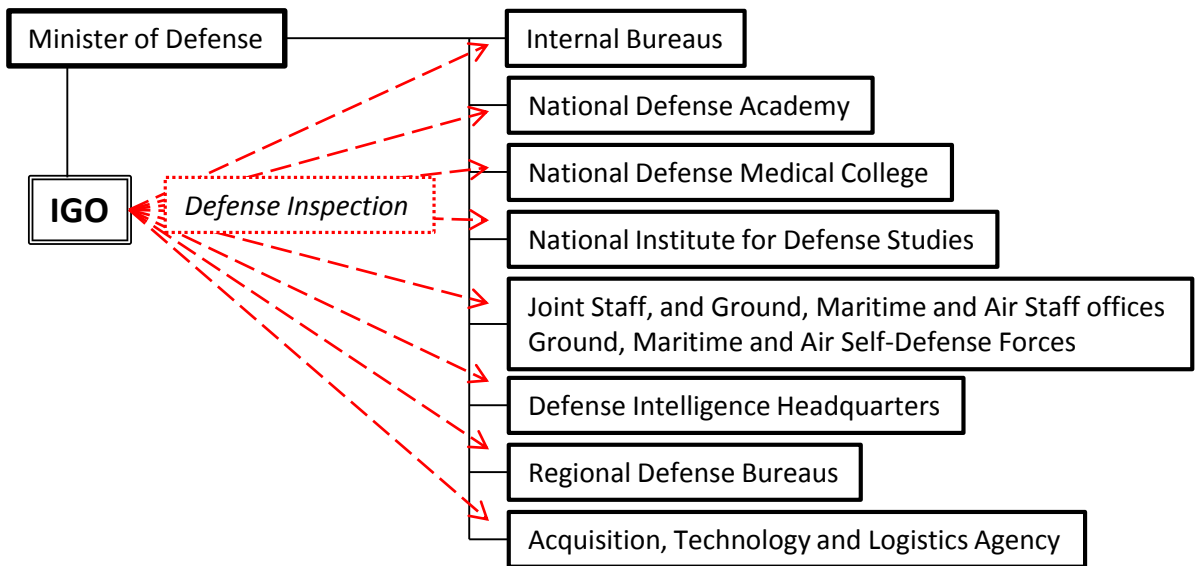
Minister of Defense

IGO

Defense Inspection

Internal Bureaus

National Defense Academy

National Defense Medical College

National Institute for Defense Studies

Joint Staff, and Ground, Maritime and Air Staff offices
Ground, Maritime and Air Self-Defense Forces

Defense Intelligence Headquarters

Regional Defense Bureaus

Acquisition, Technology and Logistics Agency